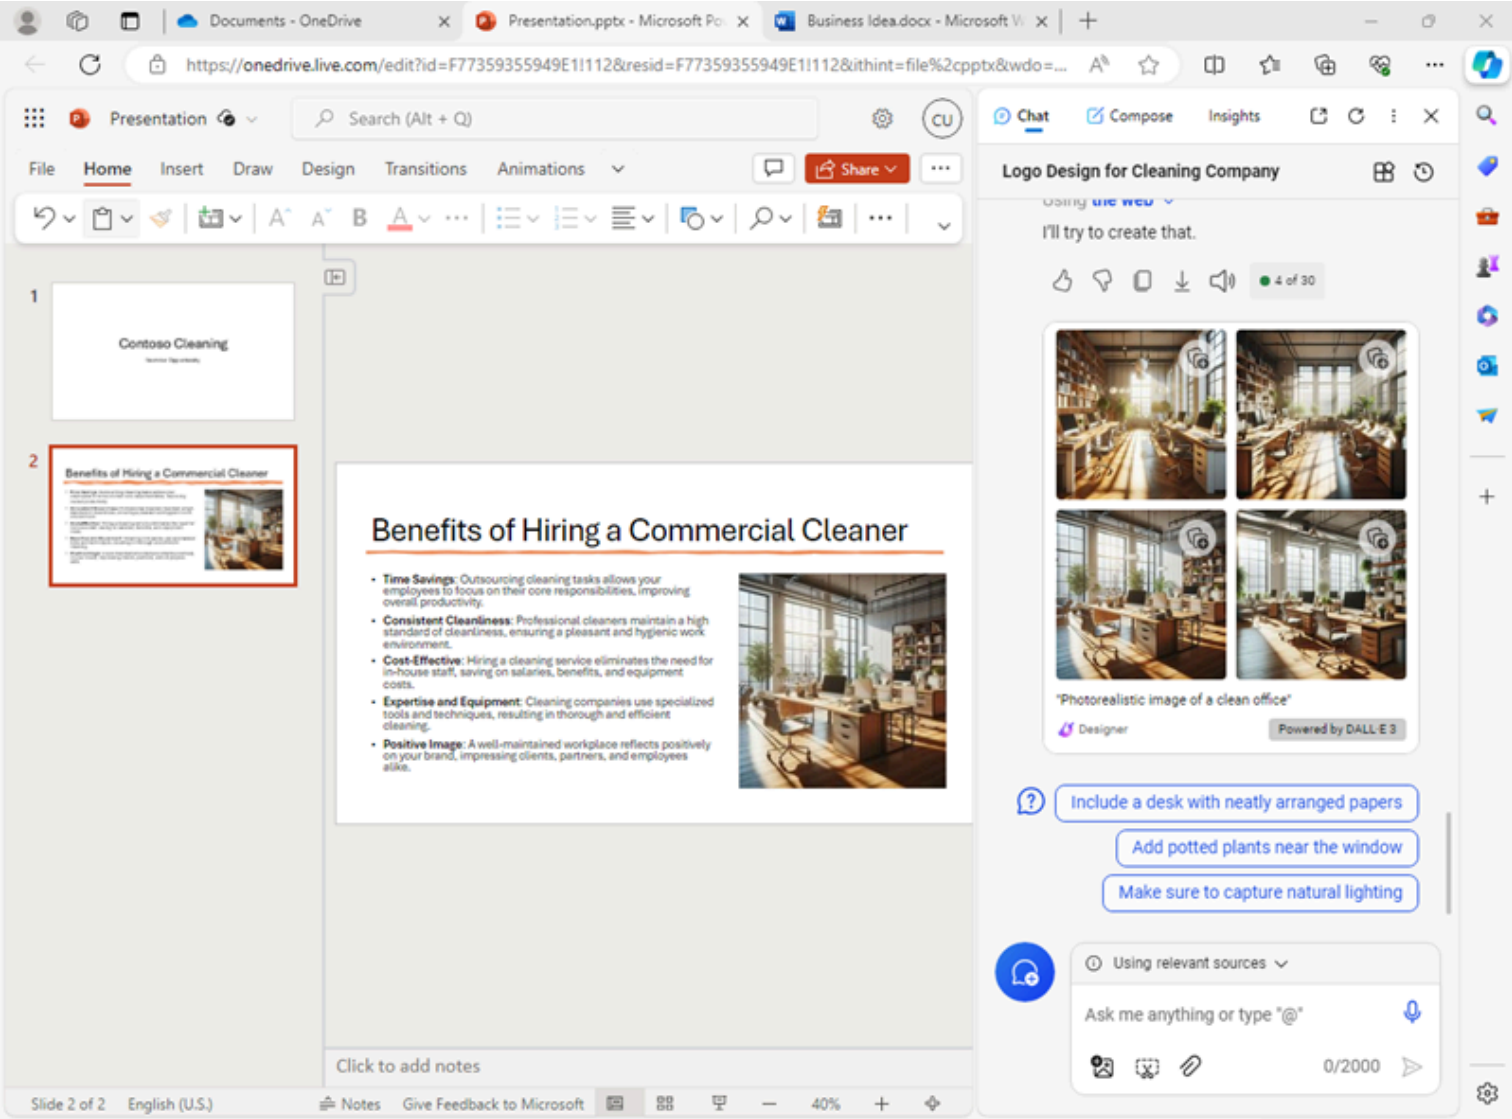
Documents - OneDrive
Presentation.pptx - Microsoft Po
Business Idea.docx - Microsoft W

https://onedrive.live.com/edit?id=F77359355949E1!112&resid=F77359355949E1!112&ithint=file%2cpptx&wdo=...

Presentation
Search (Alt + Q)
CU

File Home Insert Draw Design Transitions Animations
Share

1
Contoso Cleaning

2
Benefits of Hiring a Commercial Cleaner

Benefits of Hiring a Commercial Cleaner

• Time Savings: Outsourcing cleaning tasks allows your employees to focus on their core responsibilities, improving overall productivity.
• Consistent Cleanliness: Professional cleaners maintain a high standard of cleanliness, ensuring a pleasant and hygienic work environment.
• Cost-Effective: Hiring a cleaning service eliminates the need for in-house staff, saving on salaries, benefits, and equipment costs.
• Expertise and Equipment: Cleaning companies use specialized tools and techniques, resulting in thorough and efficient cleaning.
• Positive Image: A well-maintained workplace reflects positively on your brand, impressing clients, partners, and employees alike.

Click to add notes

Slide 2 of 2 English (U.S.) Notes Give Feedback to Microsoft 40%

Chat Compose Insights

Logo Design for Cleaning Company

Using the web

I'll try to create that.

4 of 30

"Photorealistic image of a clean office"
Designer
Powered by DALL·E 3

Include a desk with neatly arranged papers
Add potted plants near the window
Make sure to capture natural lighting

Using relevant sources
Ask me anything or type "@"
0/2000